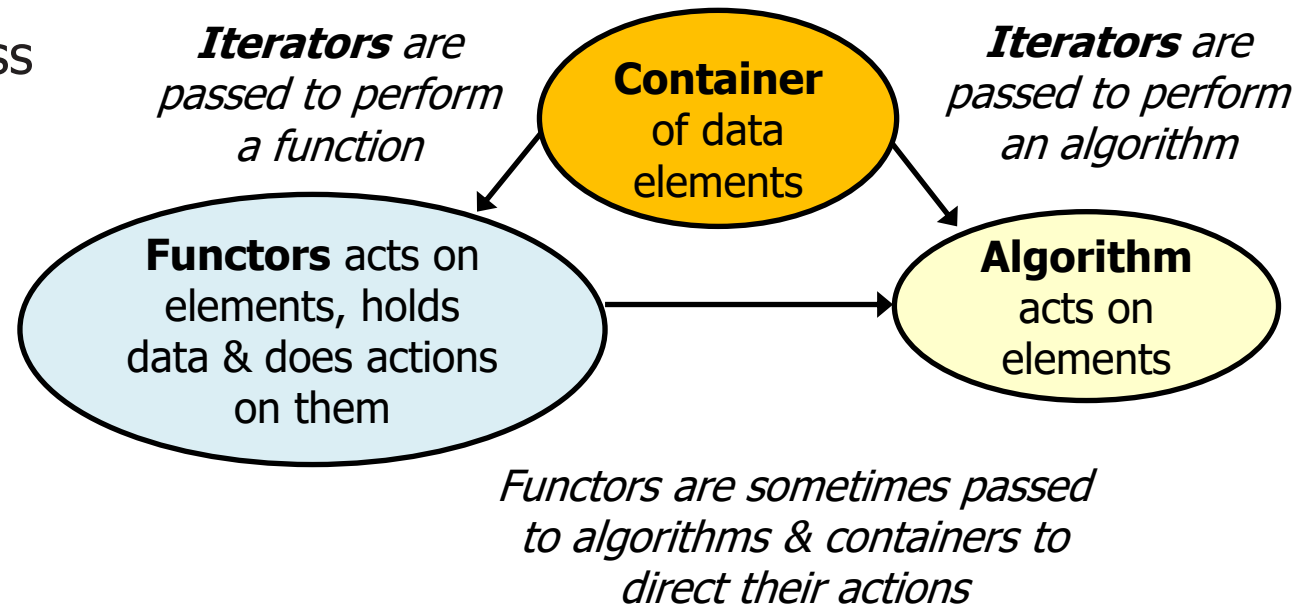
ss

Iterators are passed to perform a function

Container of data elements

Iterators are passed to perform an algorithm

Functors acts on elements, holds data & does actions on them

Algorithm acts on elements

Functors are sometimes passed to algorithms & containers to direct their actions